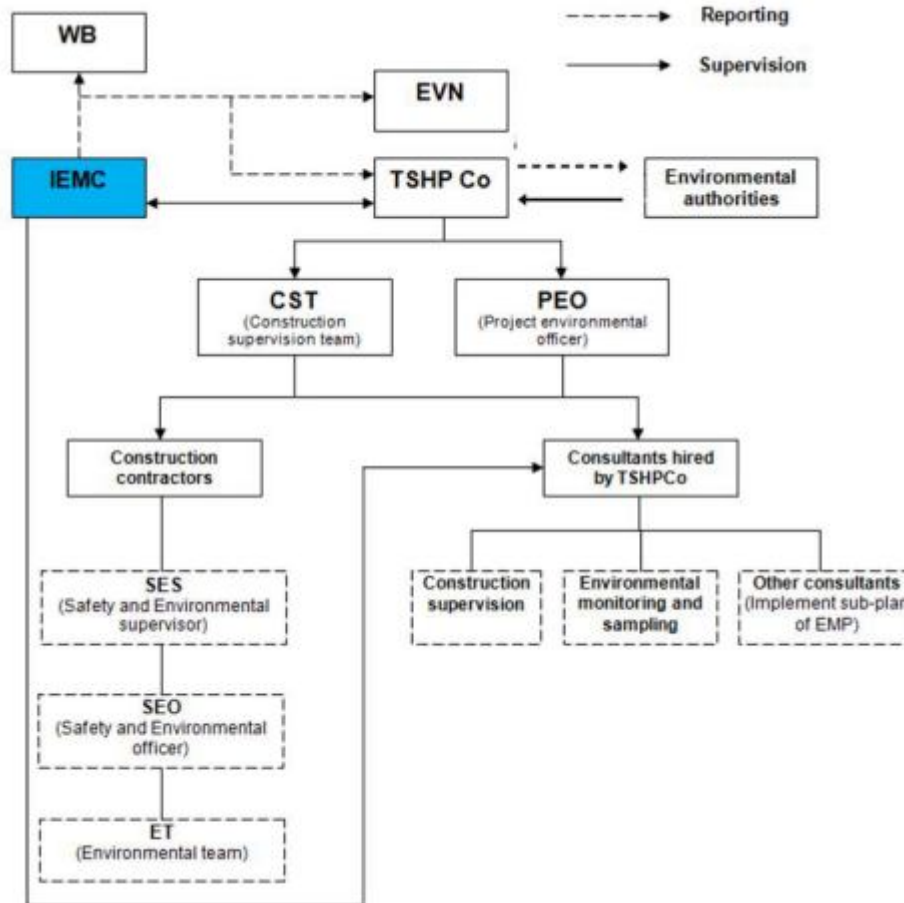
Reporting

Supervision

WB

EVN

IEMC

TSHP Co

Environmental authorities

CST
(Construction supervision team)

PEO
(Project environmental officer)

Construction contractors

Consultants hired by TSHPCo

SES
(Safety and Environmental supervisor)

Construction supervision

Environmental monitoring and sampling

Other consultants
(Implement sub-pla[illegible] of EMP)

SEO
(Safety and Environmental officer)

ET
(Environmental team)